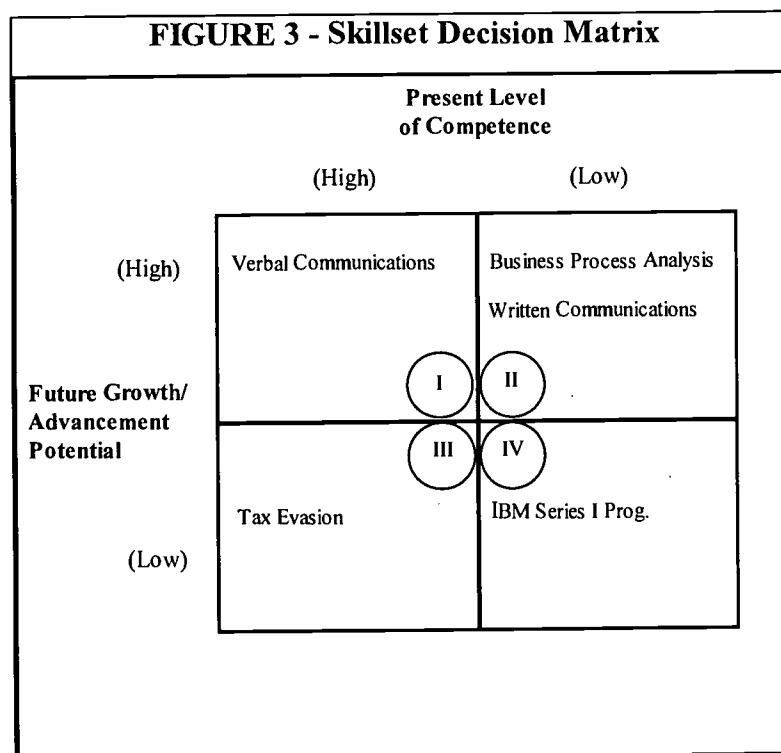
FIGURE 3 - Skillset Decision Matrix

Present Level of Competence

(High) (Low)

(High)

Future Growth/ Advancement Potential

(Low)

Verbal Communications

Business Process Analysis

Written Communications

I

II

III

IV

Tax Evasion

IBM Series I Prog.